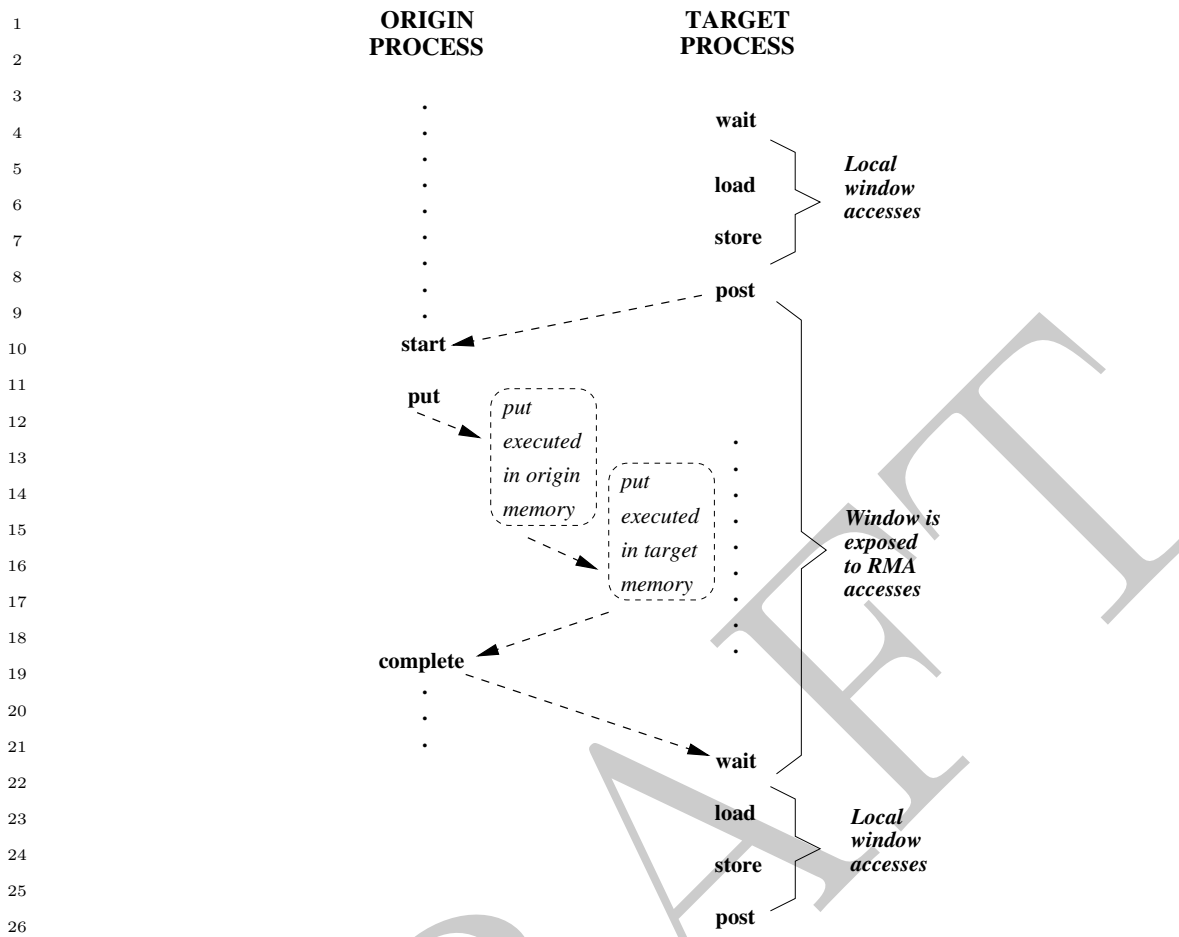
1
2
3
4
5
6
7
8
9
10
11
12
13
14
15
16
17
18
19
20
21
22
23
24
25
26

ORIGIN PROCESS

TARGET PROCESS

wait

load

store

Local window accesses

post

start

put

put executed in origin memory

put executed in target memory

Window is exposed to RMA accesses

complete

wait

load

store

Local window accesses

post

DRAFT